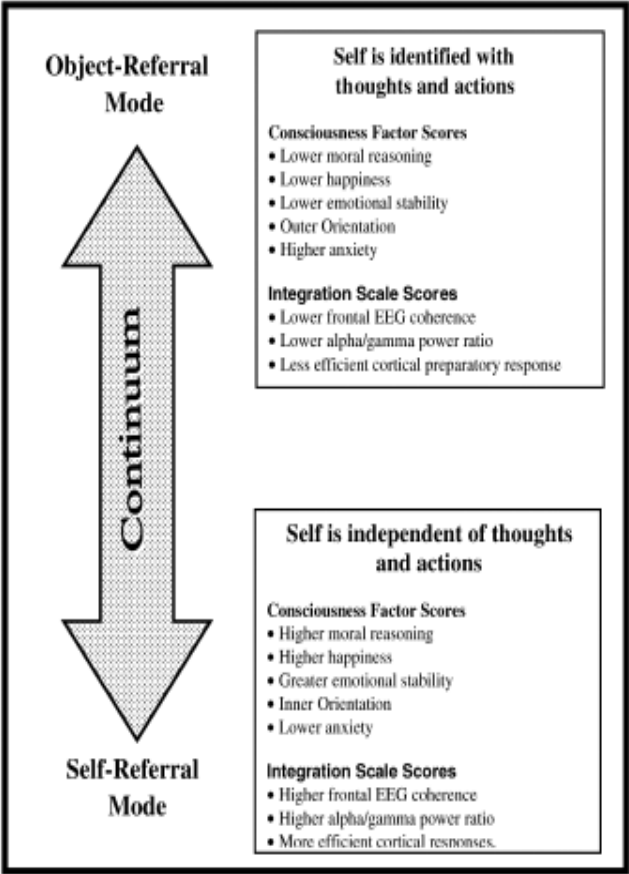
Object-Referral Mode

Continuum

Self-Referral Mode

Self is identified with thoughts and actions

Consciousness Factor Scores
• Lower moral reasoning
• Lower happiness
• Lower emotional stability
• Outer Orientation
• Higher anxiety

Integration Scale Scores
• Lower frontal EEG coherence
• Lower alpha/gamma power ratio
• Less efficient cortical preparatory response

Self is independent of thoughts and actions

Consciousness Factor Scores
• Higher moral reasoning
• Higher happiness
• Greater emotional stability
• Inner Orientation
• Lower anxiety

Integration Scale Scores
• Higher frontal EEG coherence
• Higher alpha/gamma power ratio
• More efficient cortical responses.